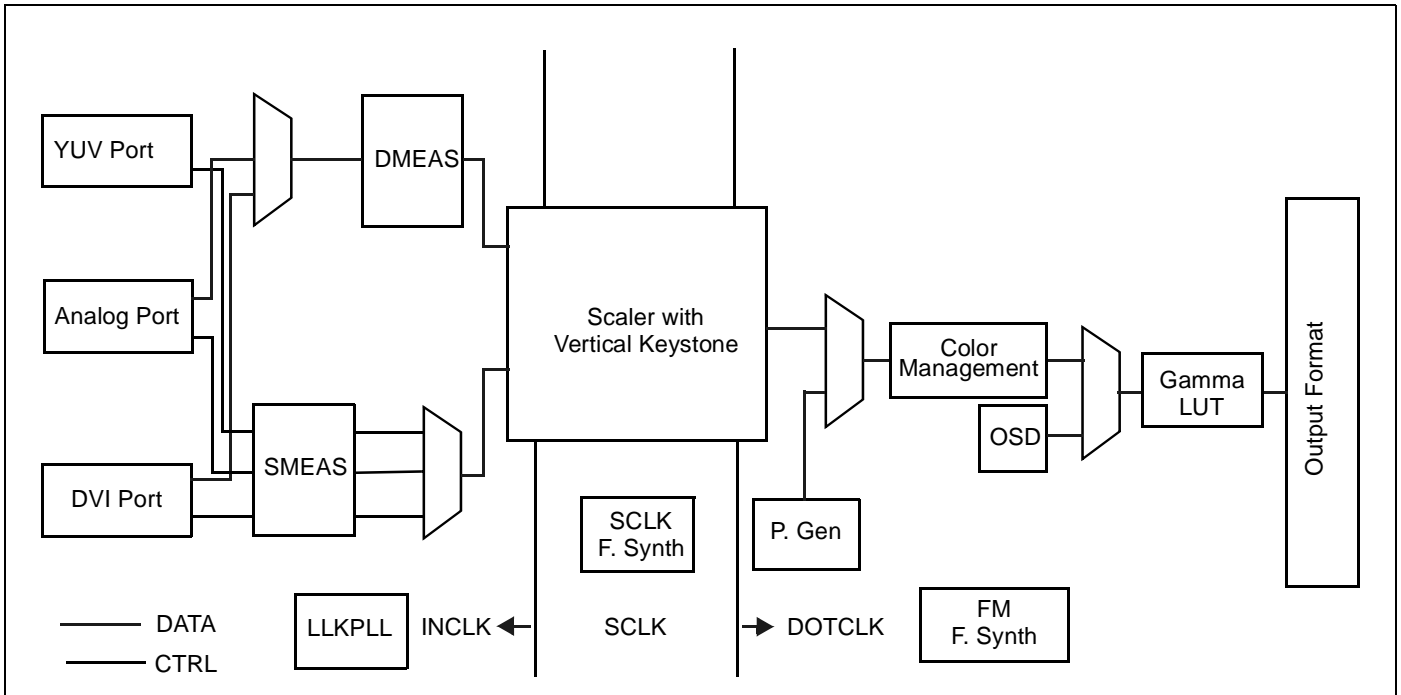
YUV Port

DMEAS

Analog Port

Scaler with Vertical Keystone

Color Management

Gamma LUT

Output Format

OSD

DVI Port

SMEAS

SCLK F. Synth

P. Gen

DATA

CTRL

LLKPLL

INCLK

SCLK

DOTCLK

FM F. Synth